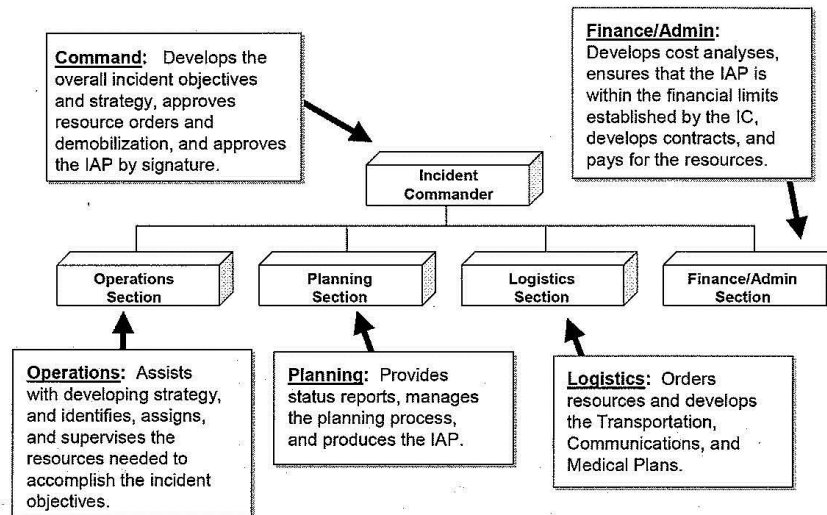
Command: Develops the overall incident objectives and strategy, approves resource orders and demobilization, and approves the IAP by signature.

Finance/Admin: Develops cost analyses, ensures that the IAP is within the financial limits established by the IC, develops contracts, and pays for the resources.

Incident Commander

Operations Section

Planning Section

Logistics Section

Finance/Admin Section

Operations: Assists with developing strategy, and identifies, assigns, and supervises the resources needed to accomplish the incident objectives.

Planning: Provides status reports, manages the planning process, and produces the IAP.

Logistics: Orders resources and develops the Transportation, Communications, and Medical Plans.